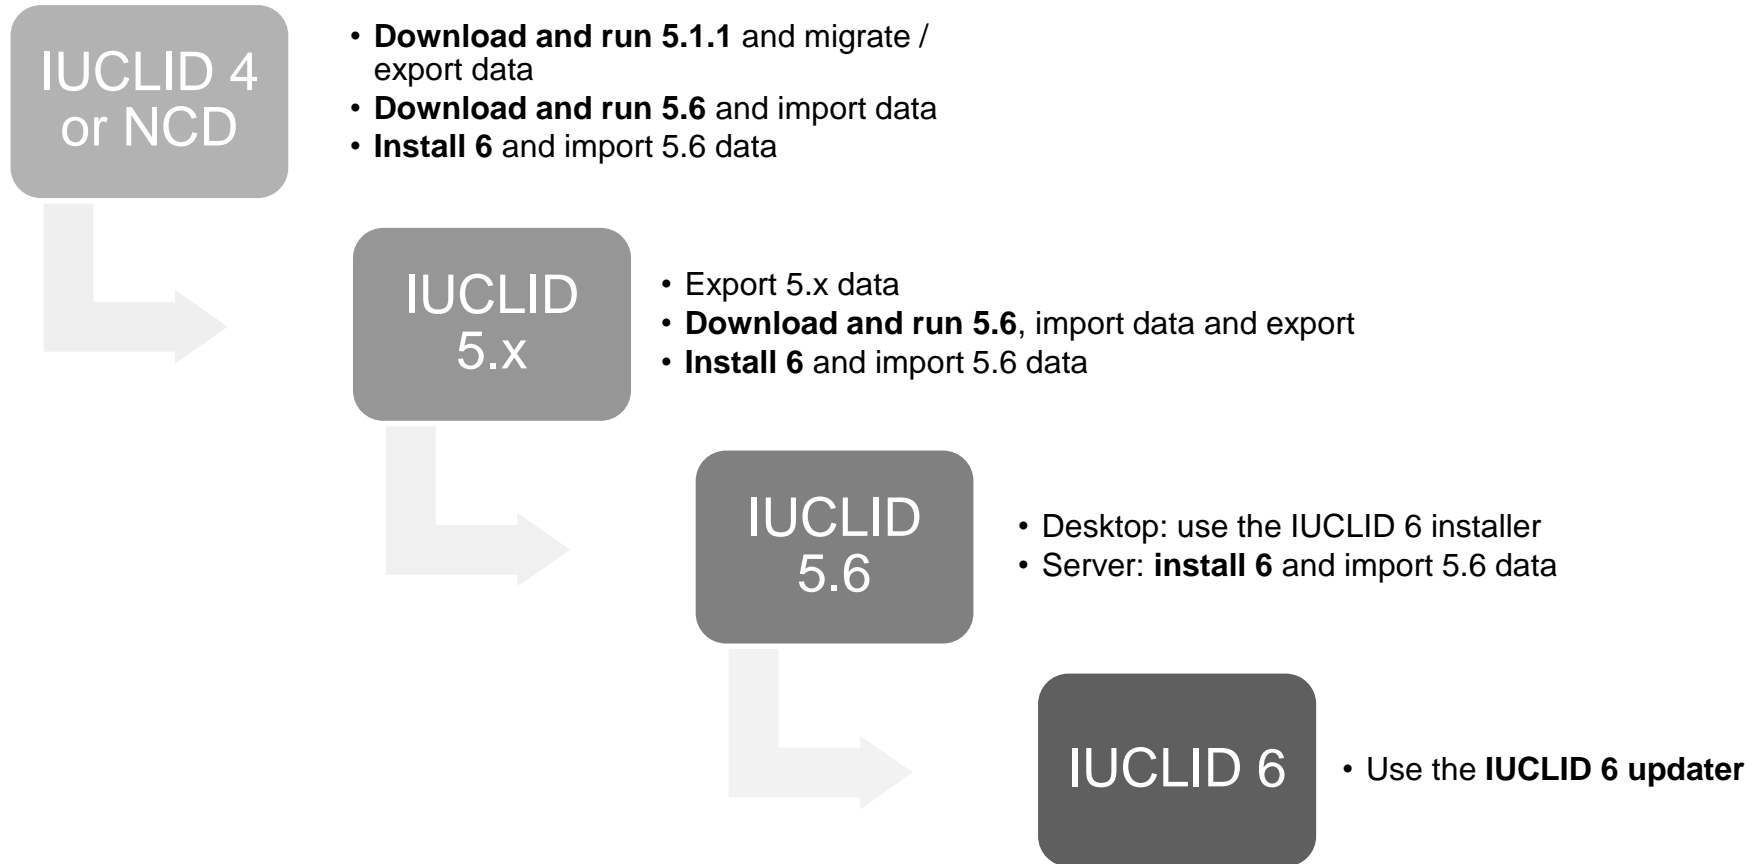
IUCLID 4 or NCD

- Download and run 5.1.1 and migrate / export data
- Download and run 5.6 and import data
- Install 6 and import 5.6 data

IUCLID 5.x

- Export 5.x data
- Download and run 5.6, import data and export
- Install 6 and import 5.6 data

IUCLID 5.6

- Desktop: use the IUCLID 6 installer
- Server: install 6 and import 5.6 data

IUCLID 6

- Use the IUCLID 6 updater